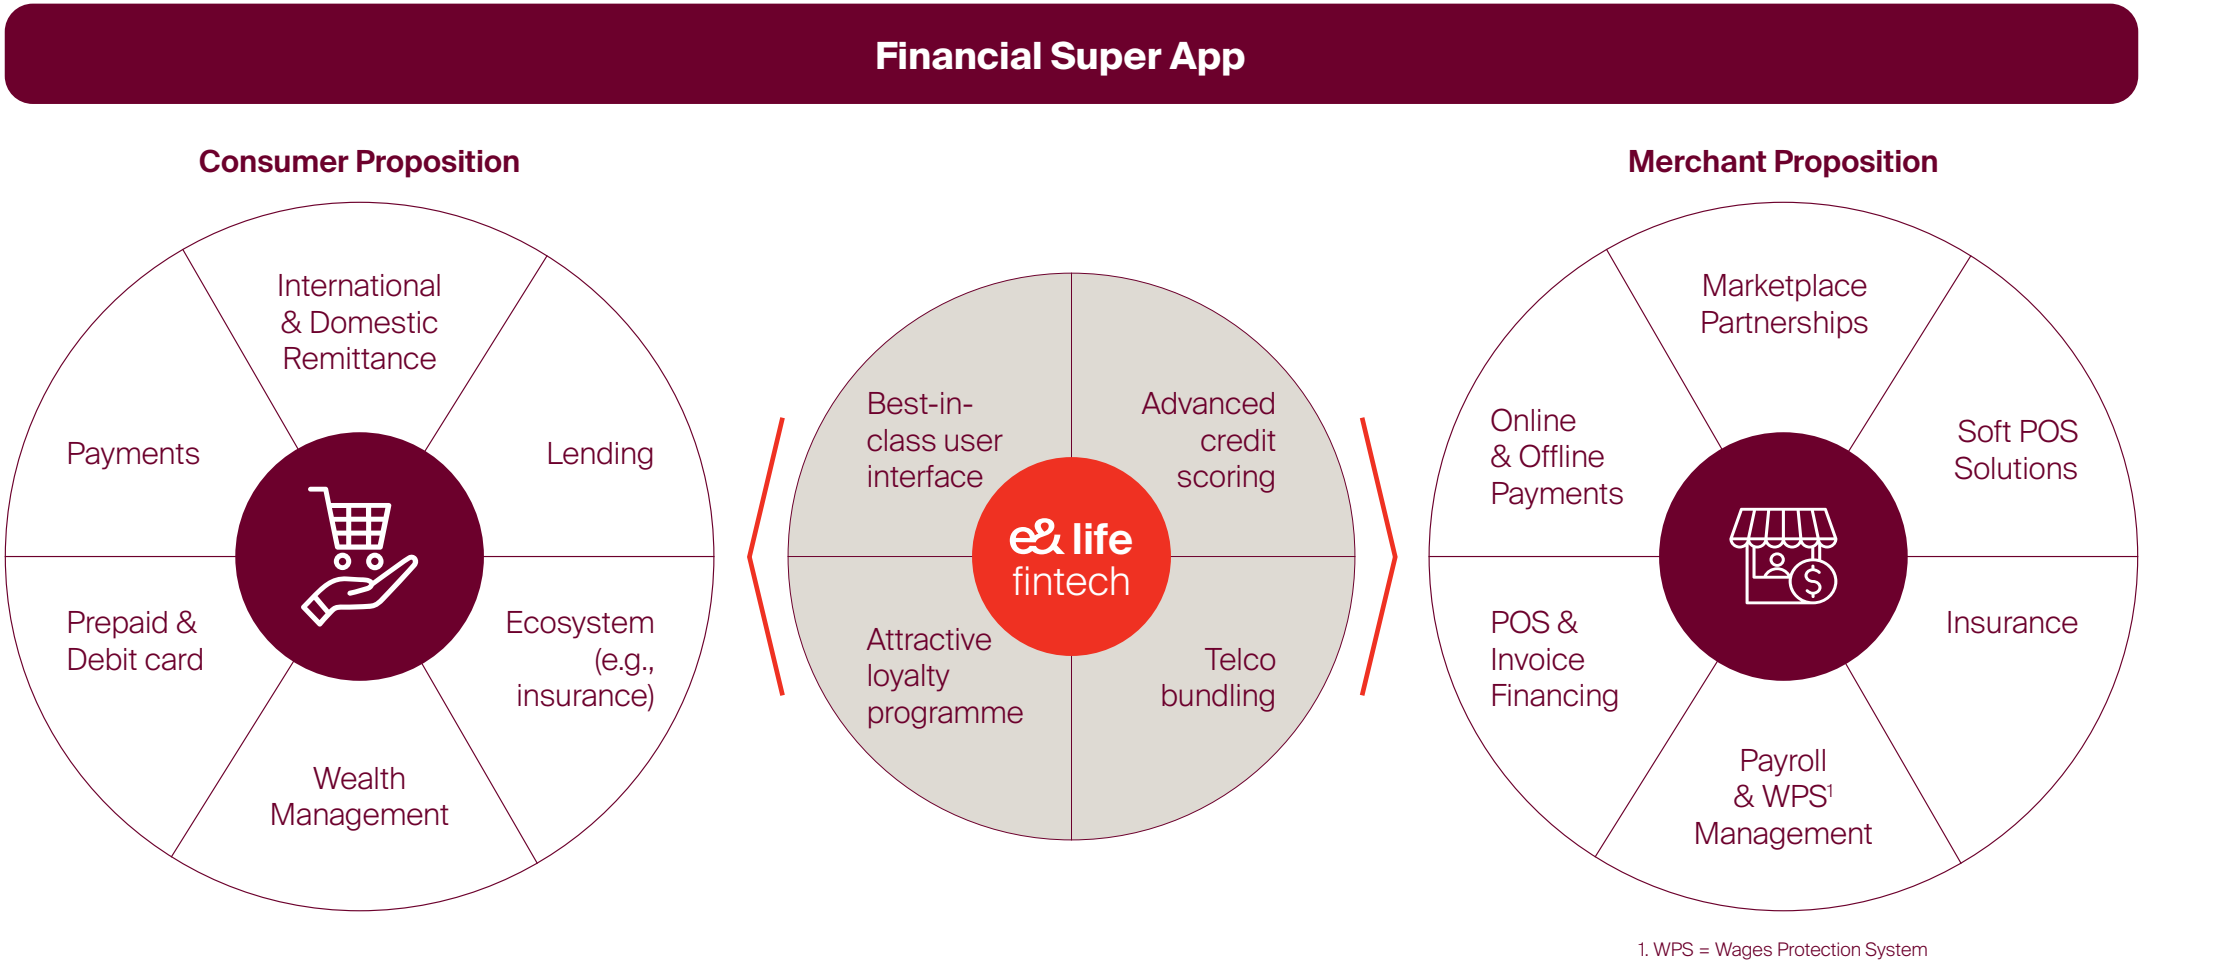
Financial Super App

Consumer Proposition

International & Domestic Remittance

Payments

Lending

Prepaid & Debit card

Ecosystem (e.g., insurance)

Wealth Management

Best-in-class user interface

Advanced credit scoring

e& life fintech

Attractive loyalty programme

Telco bundling

Merchant Proposition

Marketplace Partnerships

Online & Offline Payments

Soft POS Solutions

POS & Invoice Financing

Insurance

Payroll & WPS$^1$ Management

1. WPS = Wages Protection System